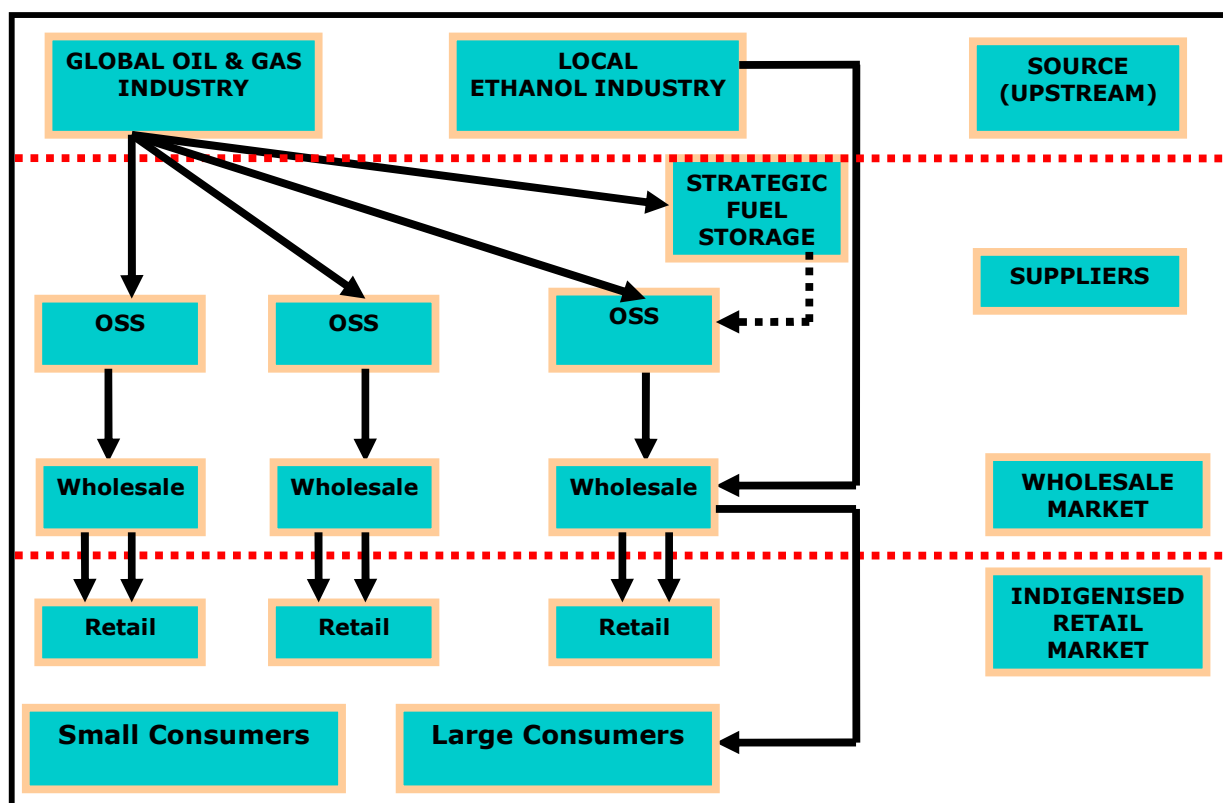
GLOBAL OIL & GAS INDUSTRY

LOCAL ETHANOL INDUSTRY

SOURCE (UPSTREAM)

STRATEGIC FUEL STORAGE

SUPPLIERS

OSS

OSS

OSS

Wholesale

Wholesale

Wholesale

WHOLESALE MARKET

Retail

Retail

Retail

INDIGENISED RETAIL MARKET

Small Consumers

Large Consumers